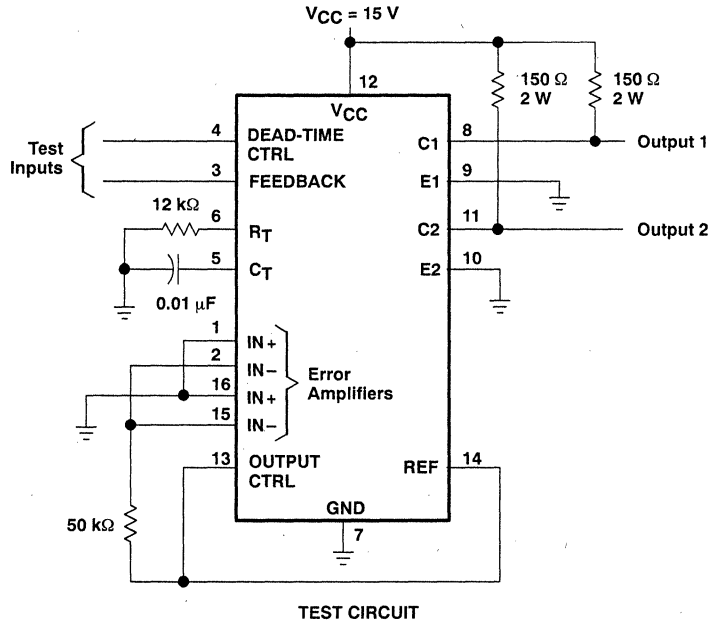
$V_{CC}$ = 15 V

12

$V_{CC}$

150 Ω
2 W

150 Ω
2 W

Test
Inputs

4
DEAD-TIME
CTRL

3
FEEDBACK

C1
8
Output 1

E1
9

12 kΩ
6
$R_T$

C2
11
Output 2

5
$C_T$

E2
10

0.01 μF

1
IN+
2
IN−
16
IN+
15
IN−

Error
Amplifiers

13
OUTPUT
CTRL

REF
14

50 kΩ

GND
7

TEST CIRCUIT